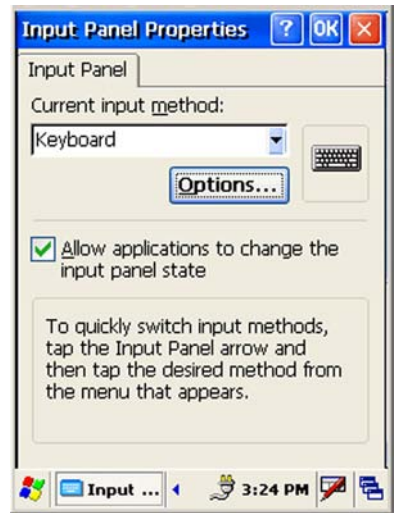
Input Panel Properties ? OK ×

Input Panel

Current input method:

Keyboard

Options...

Allow applications to change the input panel state

To quickly switch input methods, tap the Input Panel arrow and then tap the desired method from the menu that appears.

Input ... 3:24 PM